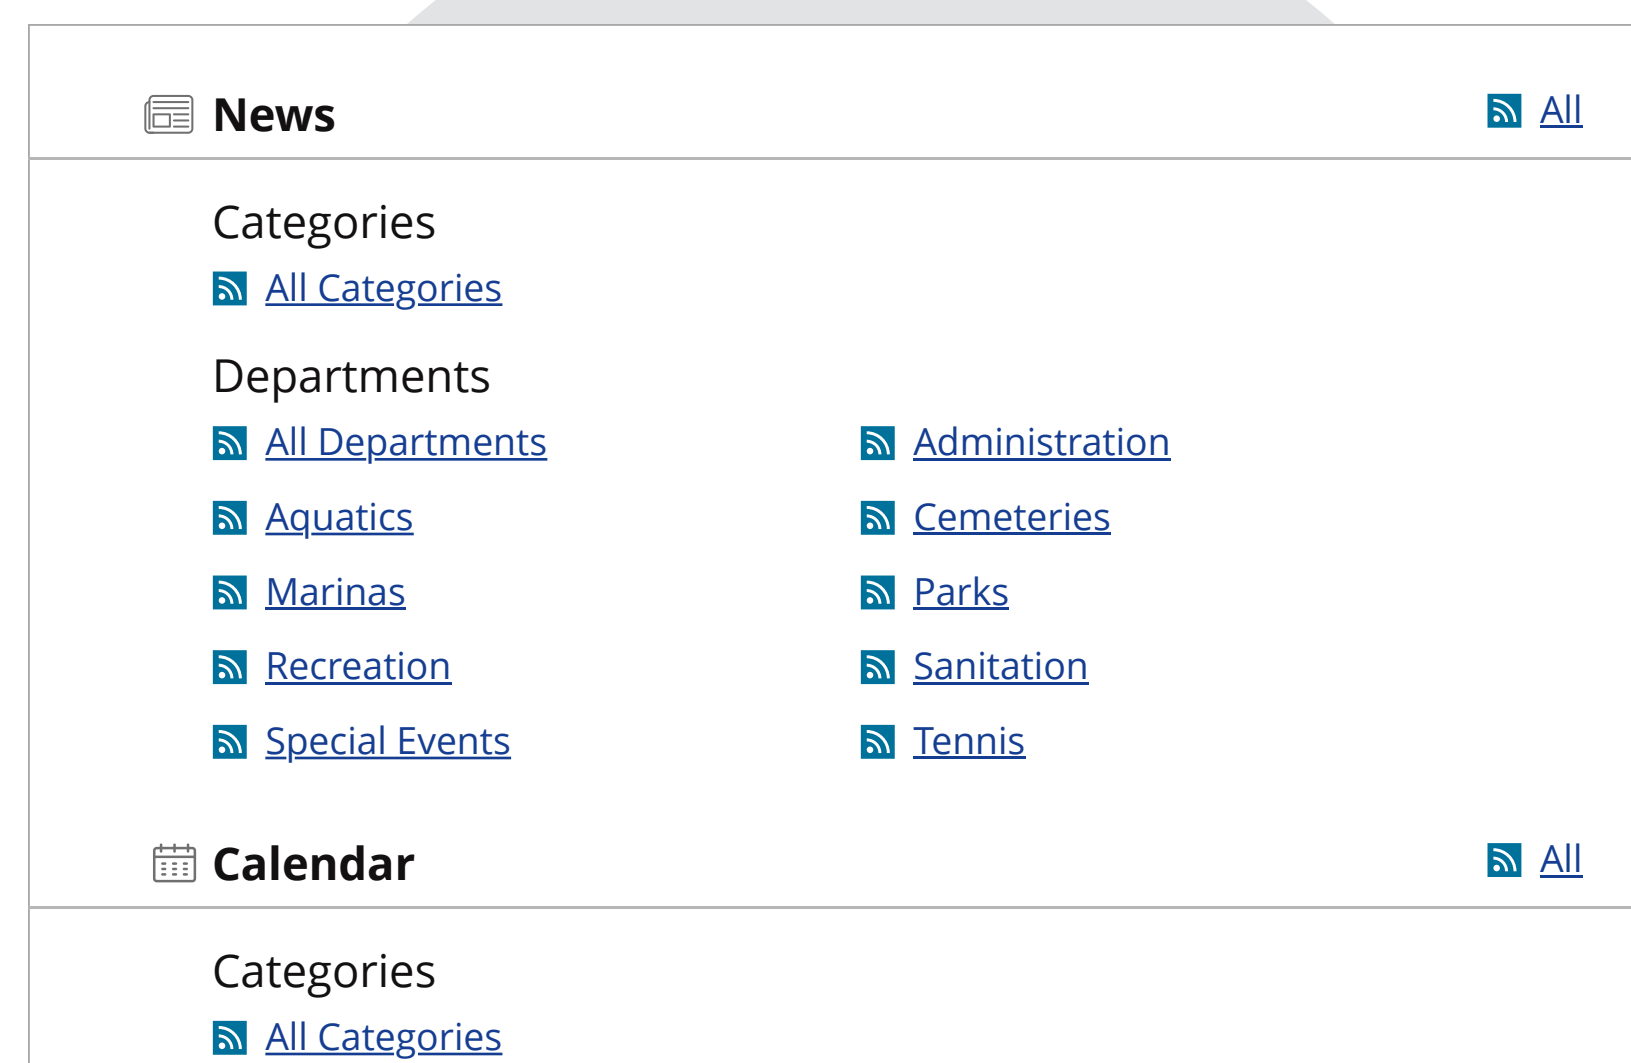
News

All

Categories

All Categories

Departments

All Departments

Administration

Aquatics

Cemeteries

Marinas

Parks

Recreation

Sanitation

Special Events

Tennis

Calendar

All

Categories

All Categories